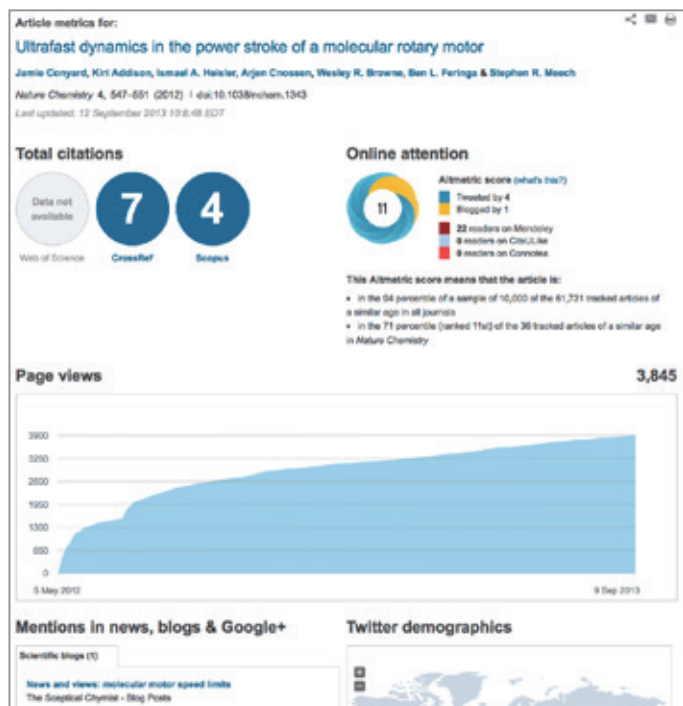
Article metrics for:

Ultrafast dynamics in the power stroke of a molecular rotary motor

Jamie Conyard, Kiri Addison, Ismael A. Heisler, Arjen Cnossen, Wesley R. Browne, Ben L. Feringa & Stephen R. Meech

Nature Chemistry 4, 547–551 (2012) | doi:10.1038/nchem.1343

Last updated: 12 September 2013 10:6:48 EDT

Total citations

Data not available

Web of Science

7

CrossRef

4

Scopus

Online attention

11

Altmetric score (what's this?)

Tweeted by 4

Blogged by 1

22 readers on Mendeley

0 readers on CiteULike

0 readers on Connotea

This Altmetric score means that the article is:

• in the 94 percentile of a sample of 10,000 of the 61,731 tracked articles of a similar age in all journals

• in the 71 percentile (ranked 11st) of the 36 tracked articles of a similar age in Nature Chemistry

Page views

3,845

3900
3250
2600
1950
1300
650
0

5 May 2012

9 Sep 2013

Mentions in news, blogs & Google+

Scientific blogs (1)

News and views: molecular motor speed limits

The Sceptical Chymist - Blog Posts

Twitter demographics

+
−